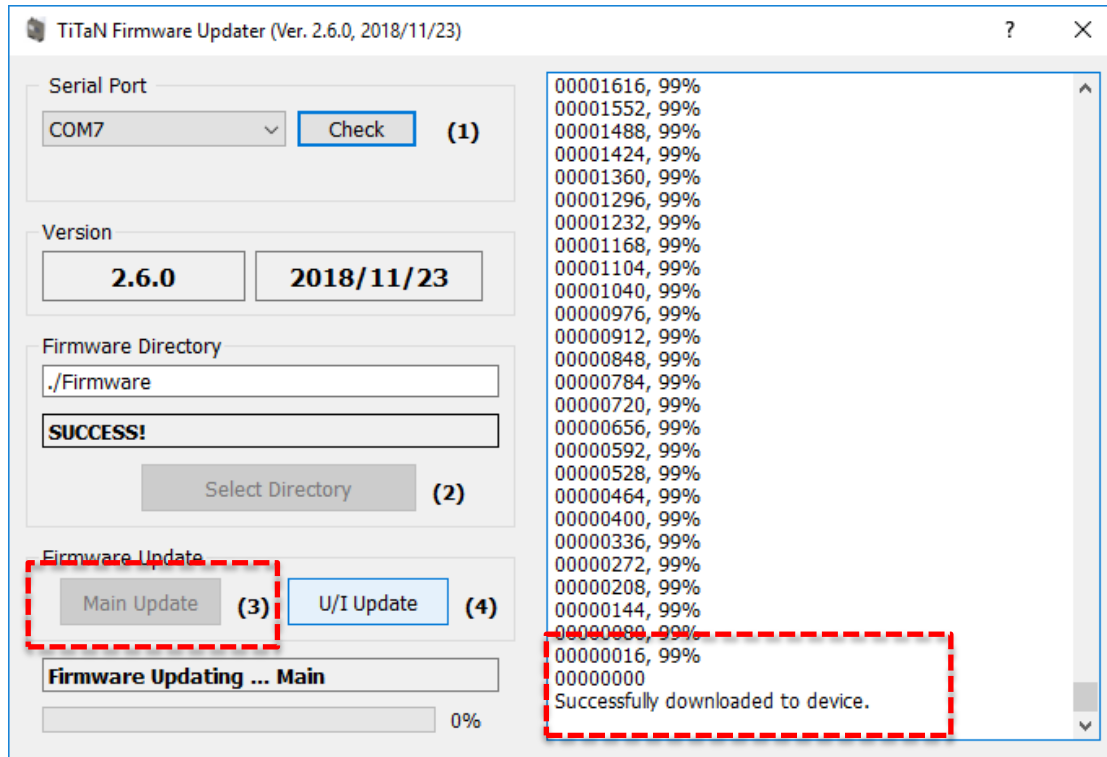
TiTaN Firmware Updater (Ver. 2.6.0, 2018/11/23)
?
✕

Serial Port
COM7
Check
(1)

Version
2.6.0
2018/11/23

Firmware Directory
./Firmware
SUCCESS!
Select Directory
(2)

Firmware Update
Main Update
(3)
U/I Update
(4)
Firmware Updating ... Main
0%

00001616, 99%
00001552, 99%
00001488, 99%
00001424, 99%
00001360, 99%
00001296, 99%
00001232, 99%
00001168, 99%
00001104, 99%
00001040, 99%
00000976, 99%
00000912, 99%
00000848, 99%
00000784, 99%
00000720, 99%
00000656, 99%
00000592, 99%
00000528, 99%
00000464, 99%
00000400, 99%
00000336, 99%
00000272, 99%
00000208, 99%
00000144, 99%
00000080, 99%
00000016, 99%
00000000
Successfully downloaded to device.